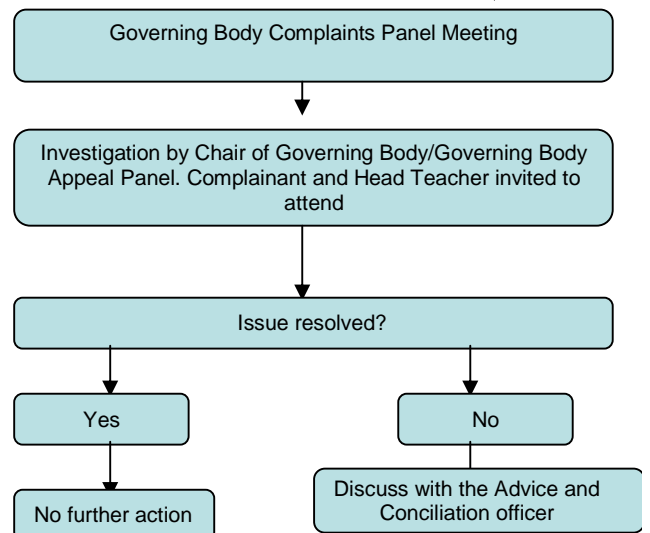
Governing Body Complaints Panel Meeting

Investigation by Chair of Governing Body/Governing Body Appeal Panel. Complainant and Head Teacher invited to attend

Issue resolved?

Yes

No

No further action

Discuss with the Advice and Conciliation officer